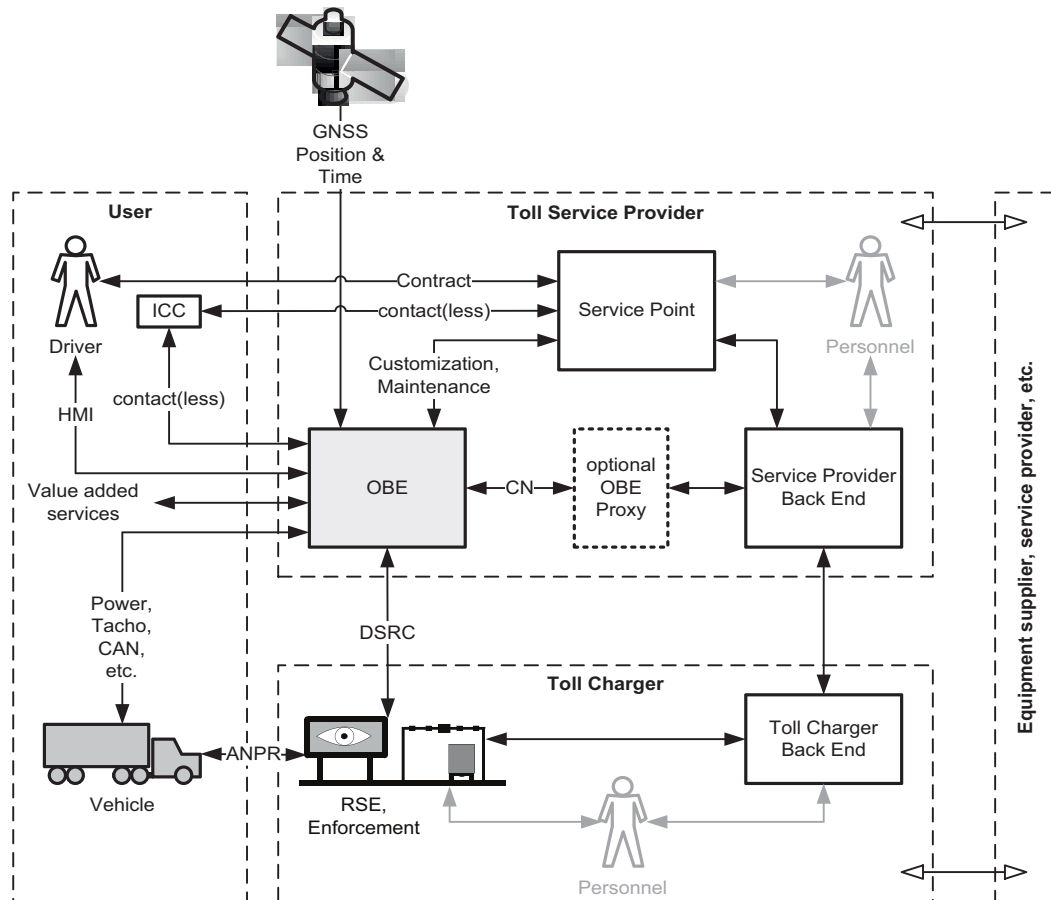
GNSS
Position &
Time

User

Toll Service Provider

Driver

ICC

Contract

contact(less)

Service Point

Personnel

Customization,
Maintenance

HMI

contact(less)

Value added
services

OBE

CN

optional
OBE
Proxy

Service Provider
Back End

Power,
Tacho,
CAN,
etc.

DSRC

Toll Charger

Toll Charger
Back End

ANPR

Vehicle

RSE,
Enforcement

Personnel

Equipment supplier, service provider, etc.